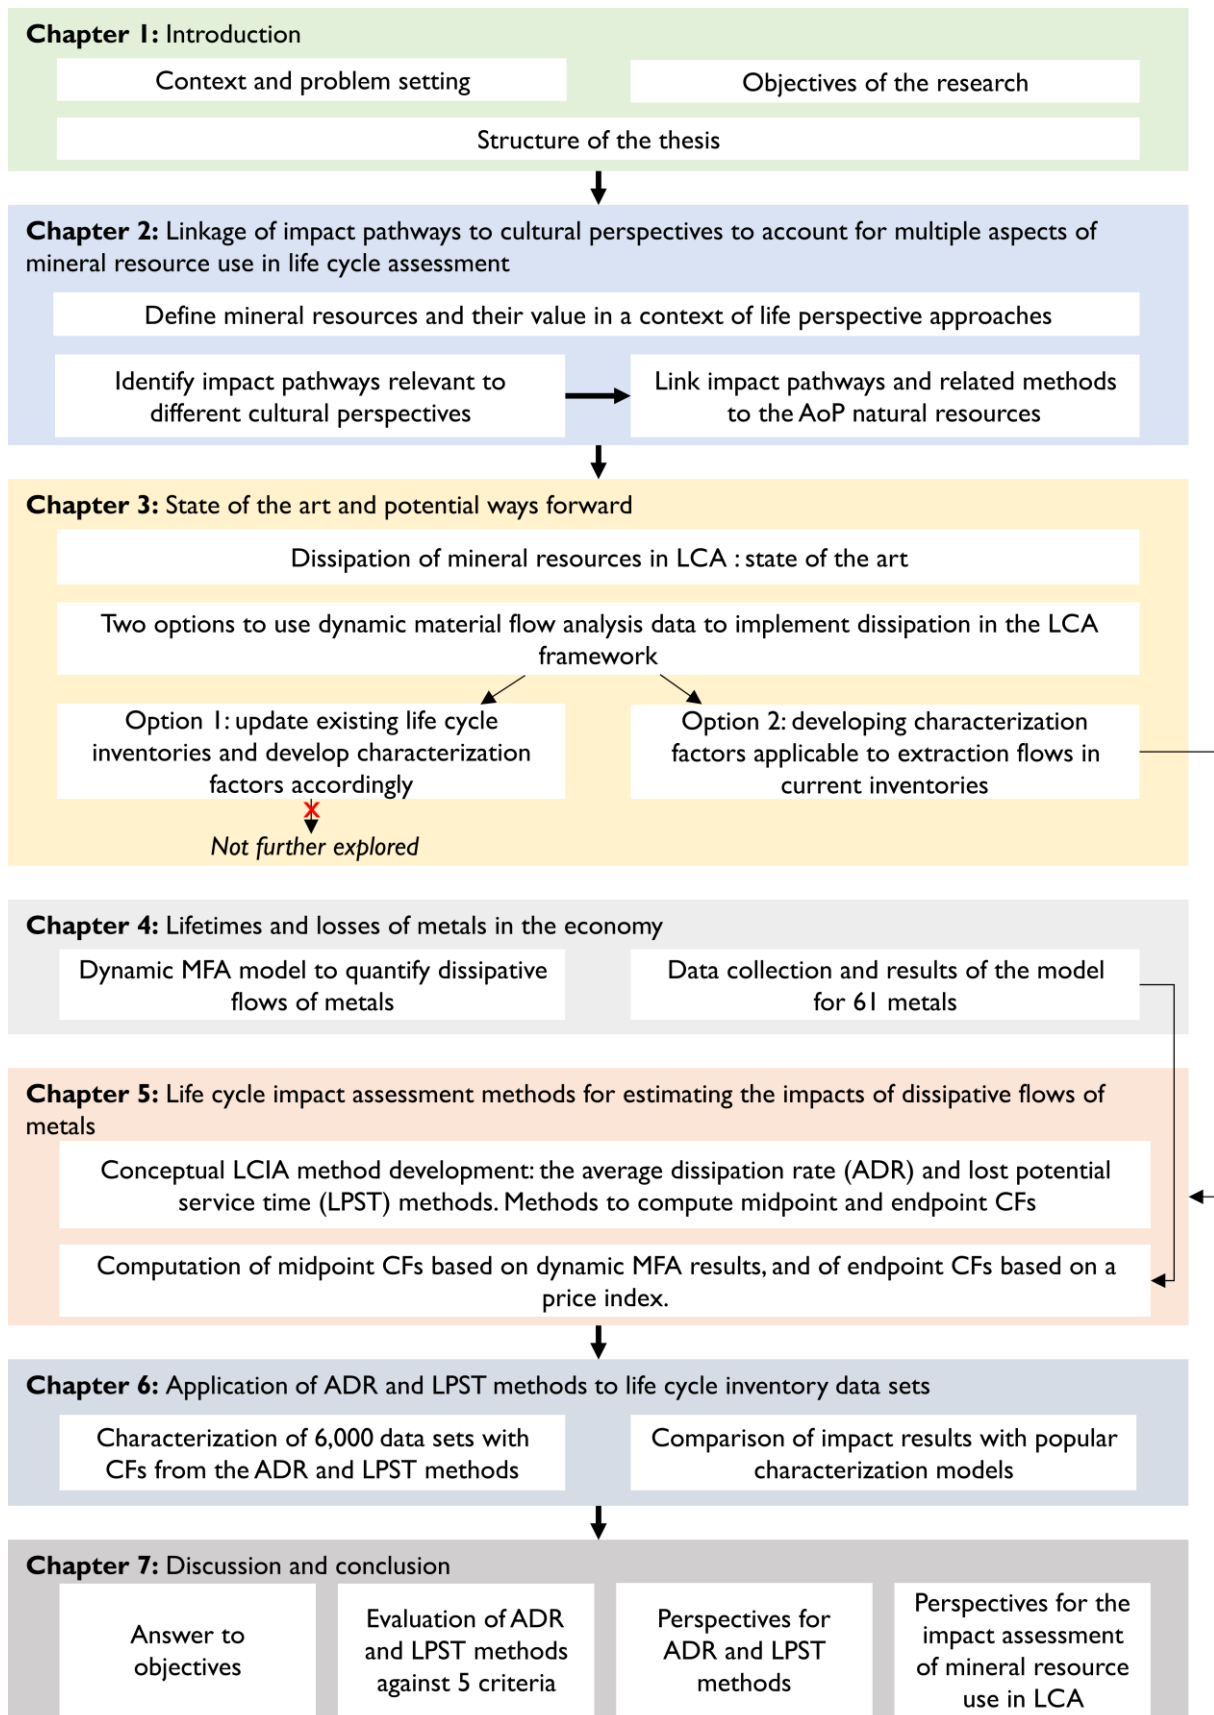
**Chapter 1:** Introduction

Context and problem setting

Objectives of the research

Structure of the thesis

**Chapter 2:** Linkage of impact pathways to cultural perspectives to account for multiple aspects of mineral resource use in life cycle assessment

Define mineral resources and their value in a context of life perspective approaches

Identify impact pathways relevant to different cultural perspectives

Link impact pathways and related methods to the AoP natural resources

**Chapter 3:** State of the art and potential ways forward

Dissipation of mineral resources in LCA : state of the art

Two options to use dynamic material flow analysis data to implement dissipation in the LCA framework

Option 1: update existing life cycle inventories and develop characterization factors accordingly

Option 2: developing characterization factors applicable to extraction flows in current inventories

*Not further explored*

**Chapter 4:** Lifetimes and losses of metals in the economy

Dynamic MFA model to quantify dissipative flows of metals

Data collection and results of the model for 61 metals

**Chapter 5:** Life cycle impact assessment methods for estimating the impacts of dissipative flows of metals

Conceptual LCIA method development: the average dissipation rate (ADR) and lost potential service time (LPST) methods. Methods to compute midpoint and endpoint CFs

Computation of midpoint CFs based on dynamic MFA results, and of endpoint CFs based on a price index.

**Chapter 6:** Application of ADR and LPST methods to life cycle inventory data sets

Characterization of 6,000 data sets with CFs from the ADR and LPST methods

Comparison of impact results with popular characterization models

**Chapter 7:** Discussion and conclusion

Answer to objectives

Evaluation of ADR and LPST methods against 5 criteria

Perspectives for ADR and LPST methods

Perspectives for the impact assessment of mineral resource use in LCA